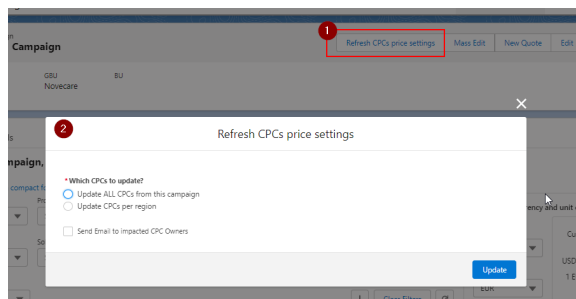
Campaign

1

Refresh CPCs price settings

Mass Edit

New Quote

Edit

GBU

BU

Novecare

2

Refresh CPCs price settings

* Which CPCs to update?

Update ALL CPCs from this campaign

Update CPCs per region

Send Email to Impacted CPC Owners

Update

ls

npaign,

compact f

Pr

Sc

ency and unit

Cu

USD

1 E

EUR

Clear Filters